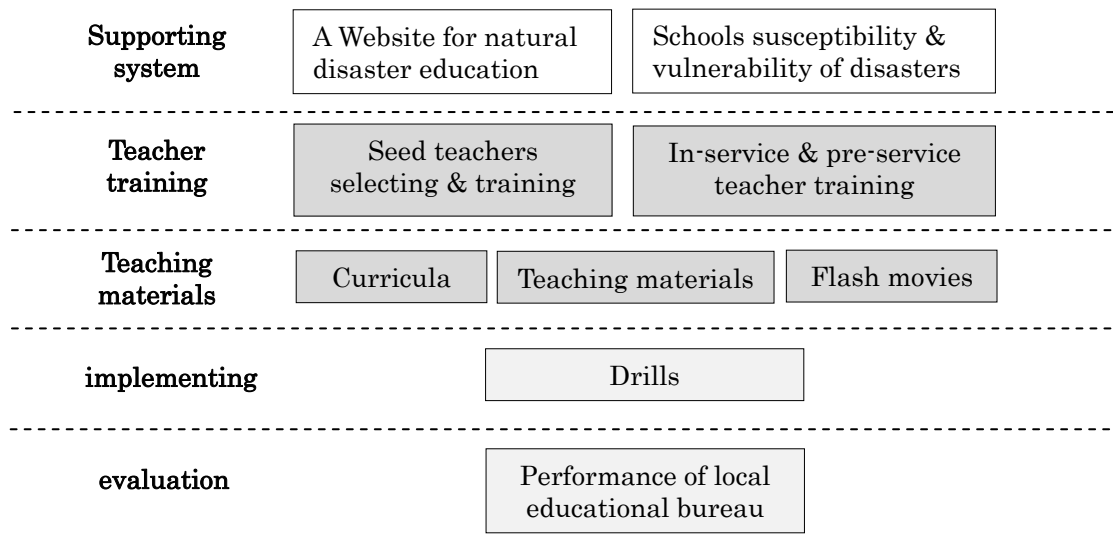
Supporting system

A Website for natural disaster education

Schools susceptibility & vulnerability of disasters

Teacher training

Seed teachers selecting & training

In-service & pre-service teacher training

Teaching materials

Curricula

Teaching materials

Flash movies

implementing

Drills

evaluation

Performance of local educational bureau